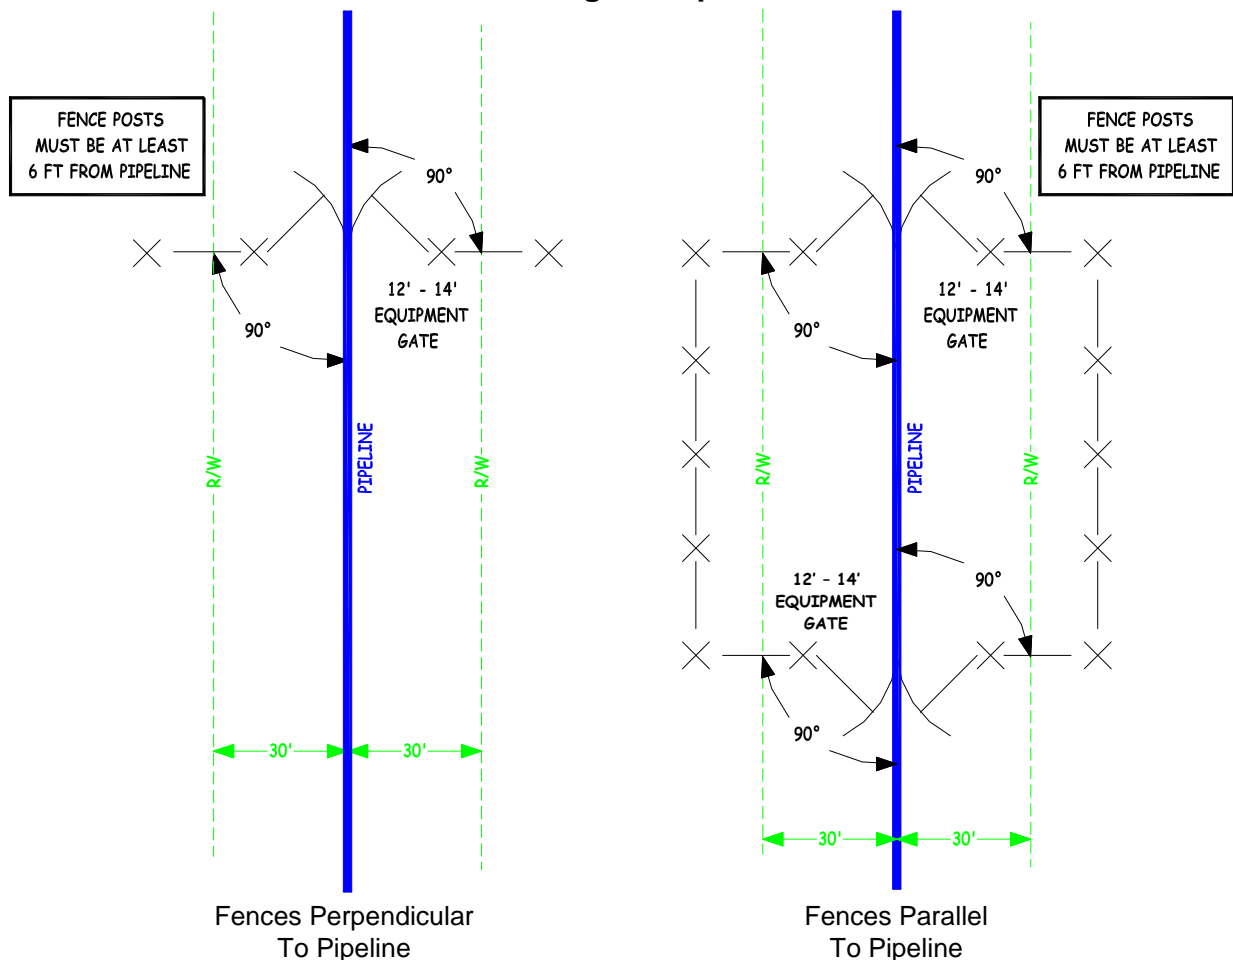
FENCE POSTS MUST BE AT LEAST 6 FT FROM PIPELINE

90°

12' - 14' EQUIPMENT GATE

90°

R/W

PIPELINE

R/W

30'

30'

Fences Perpendicular To Pipeline

FENCE POSTS MUST BE AT LEAST 6 FT FROM PIPELINE

90°

12' - 14' EQUIPMENT GATE

90°

R/W

PIPELINE

R/W

90°

12' - 14' EQUIPMENT GATE

90°

30'

30'

Fences Parallel To Pipeline